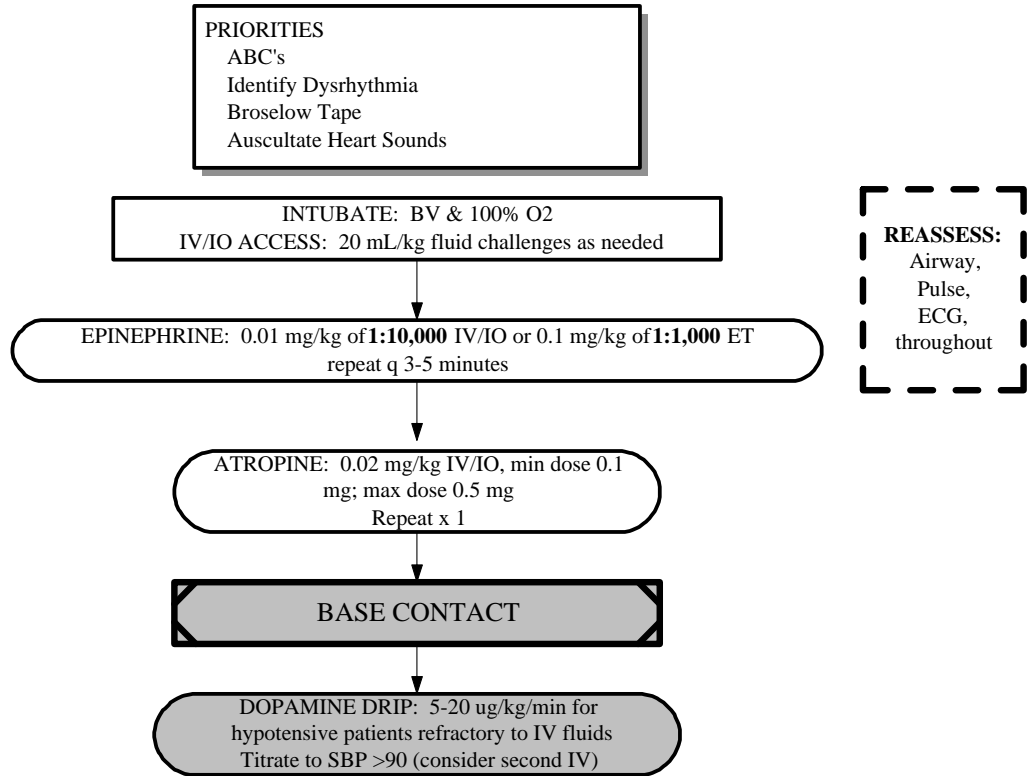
PRIORITIES
ABC's
Identify Dysrhythmia
Broselow Tape
Auscultate Heart Sounds

INTUBATE: BV & 100% O2
IV/IO ACCESS: 20 mL/kg fluid challenges as needed

REASSESS:
Airway,
Pulse,
ECG,
throughout

EPINEPHRINE: 0.01 mg/kg of **1:10,000** IV/IO or 0.1 mg/kg of **1:1,000** ET
repeat q 3-5 minutes

ATROPINE: 0.02 mg/kg IV/IO, min dose 0.1 mg; max dose 0.5 mg
Repeat x 1

BASE CONTACT

DOPAMINE DRIP: 5-20 ug/kg/min for hypotensive patients refractory to IV fluids
Titrate to SBP >90 (consider second IV)